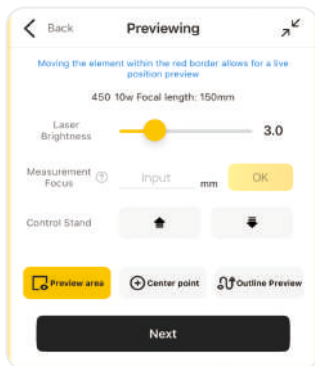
Back

Previewing

Moving the element within the red border allows for a live position preview

450 10w Focal length: 150mm

Laser Brightness

3.0

Measurement Focus

Input

mm

OK

Control Stand

Preview area

Center point

Outline Preview

Next